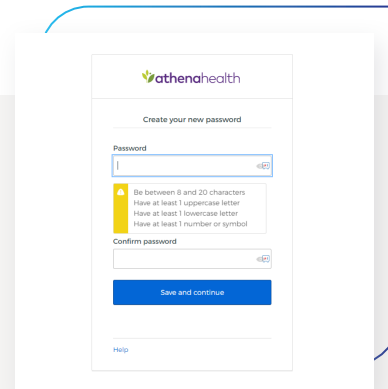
athenahealth

Create your new password

Password

Be between 8 and 20 characters
Have at least 1 uppercase letter
Have at least 1 lowercase letter
Have at least 1 number or symbol

Confirm password

Save and continue

Help